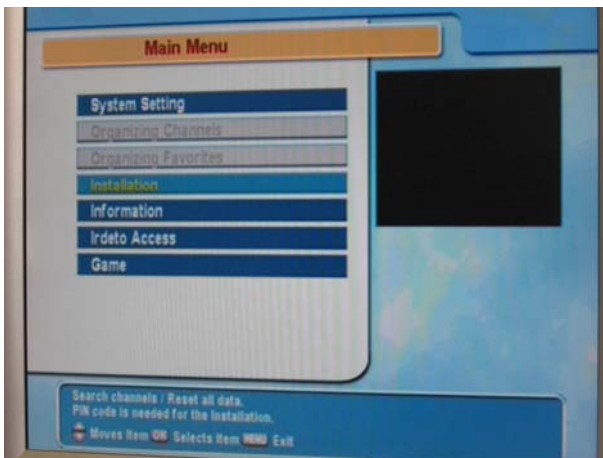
Main Menu

System Setting
Organizing Channels
Organizing Favorites
Installation
Information
Irdeto Access
Game

Search channels / Reset all data.
PIN code is needed for the Installation.
Moves Item OK Selects Item MENU Exit